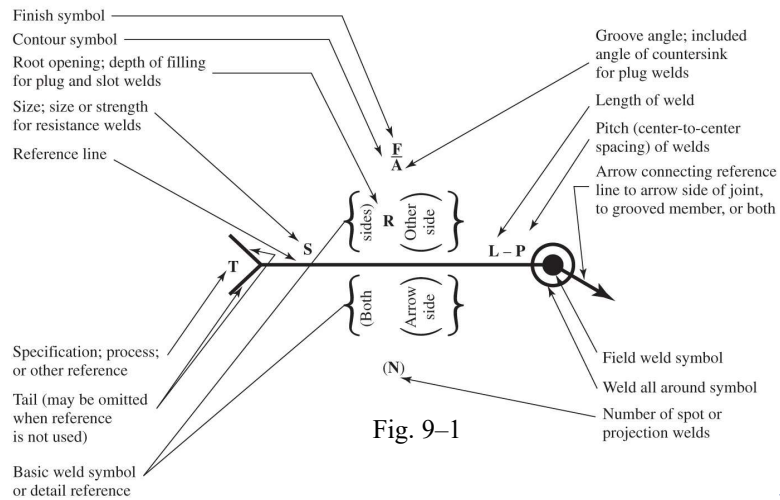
Finish symbol

Contour symbol

Root opening; depth of filling for plug and slot welds

Size; size or strength for resistance welds

Reference line

Groove angle; included angle of countersink for plug welds

Length of weld

Pitch (center-to-center spacing) of welds

Arrow connecting reference line to arrow side of joint, to grooved member, or both

F
A

S

R

T

L – P

(Other side)

(Both sides)

(Arrow side)

(N)

Specification; process; or other reference

Tail (may be omitted when reference is not used)

Basic weld symbol or detail reference

Field weld symbol

Weld all around symbol

Number of spot or projection welds

Fig. 9–1